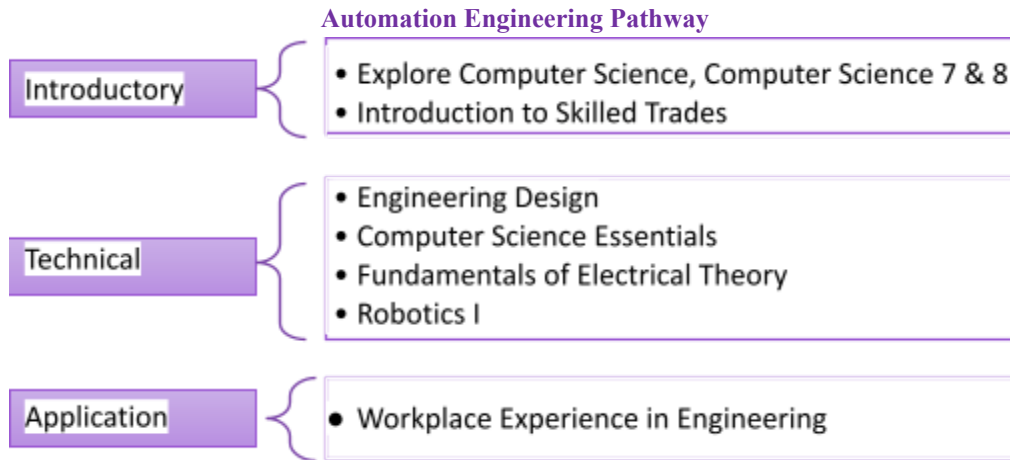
Automation Engineering Pathway

Introductory

• Explore Computer Science, Computer Science 7 & 8
• Introduction to Skilled Trades

Technical

• Engineering Design
• Computer Science Essentials
• Fundamentals of Electrical Theory
• Robotics I

Application

• Workplace Experience in Engineering